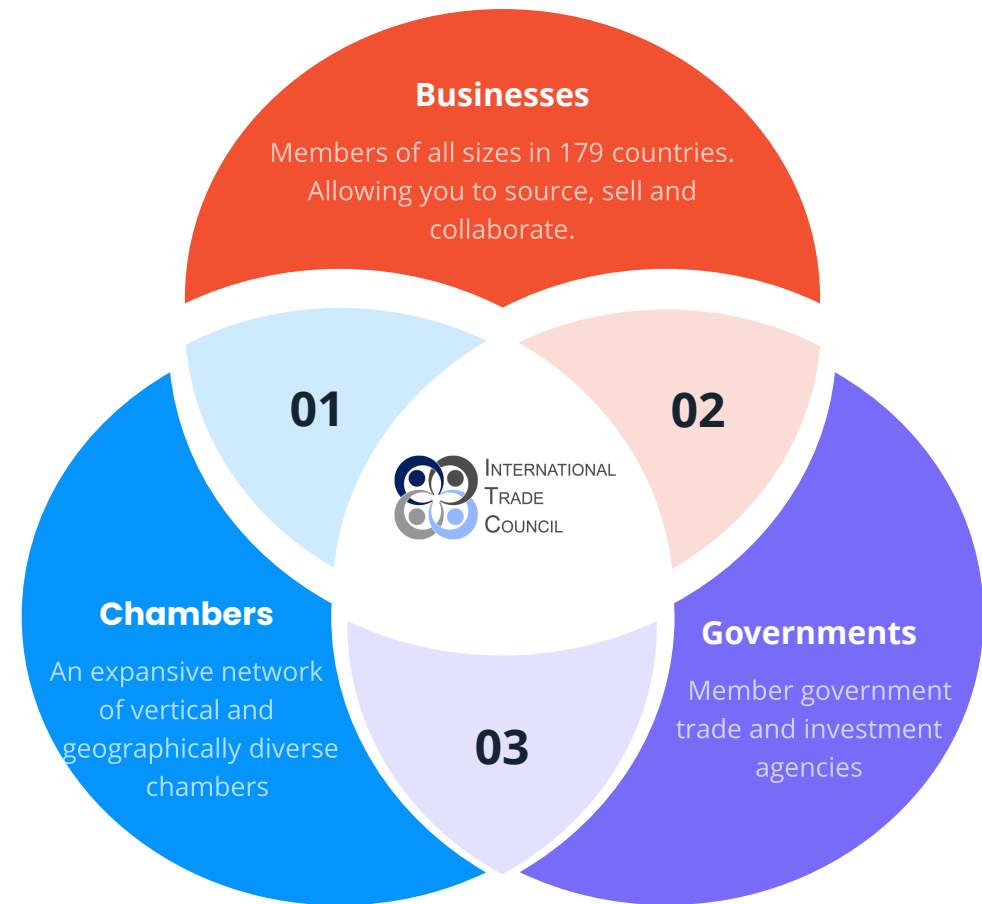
Businesses

Members of all sizes in 179 countries. Allowing you to source, sell and collaborate.

01

02

INTERNATIONAL TRADE COUNCIL

Chambers

An expansive network of vertical and geographically diverse chambers

03

Governments

Member government trade and investment agencies